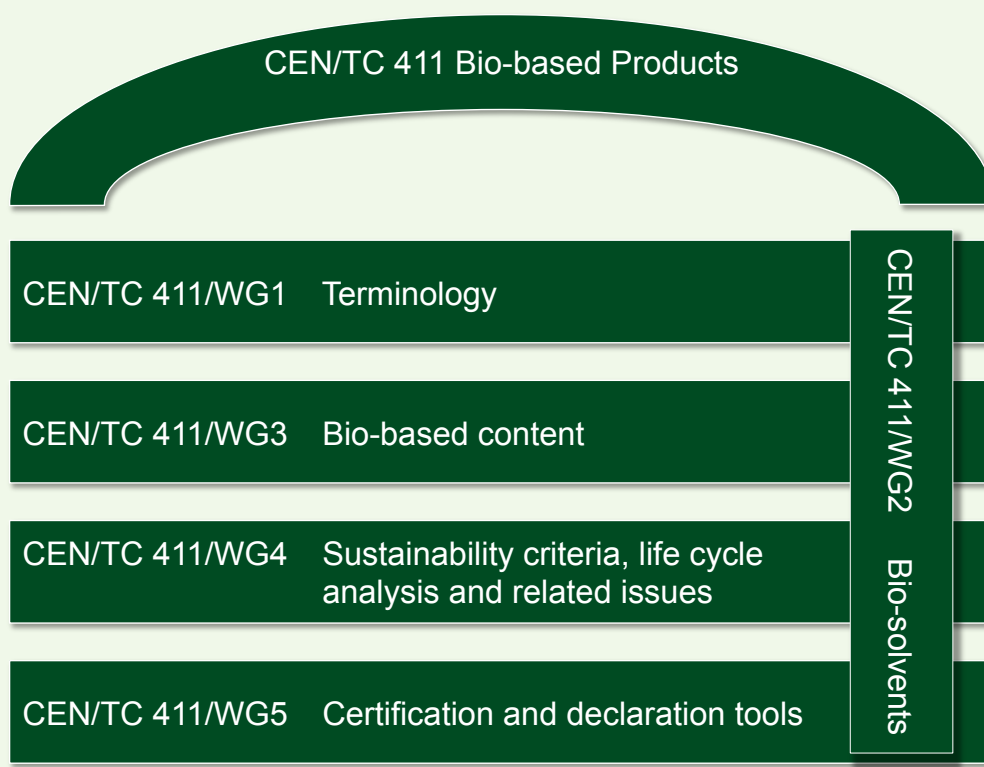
CEN/TC 411 Bio-based Products

CEN/TC 411/WG1 Terminology

CEN/TC 411/WG3 Bio-based content

CEN/TC 411/WG4 Sustainability criteria, life cycle analysis and related issues

CEN/TC 411/WG5 Certification and declaration tools

CEN/TC 411/WG2 Bio-solvents